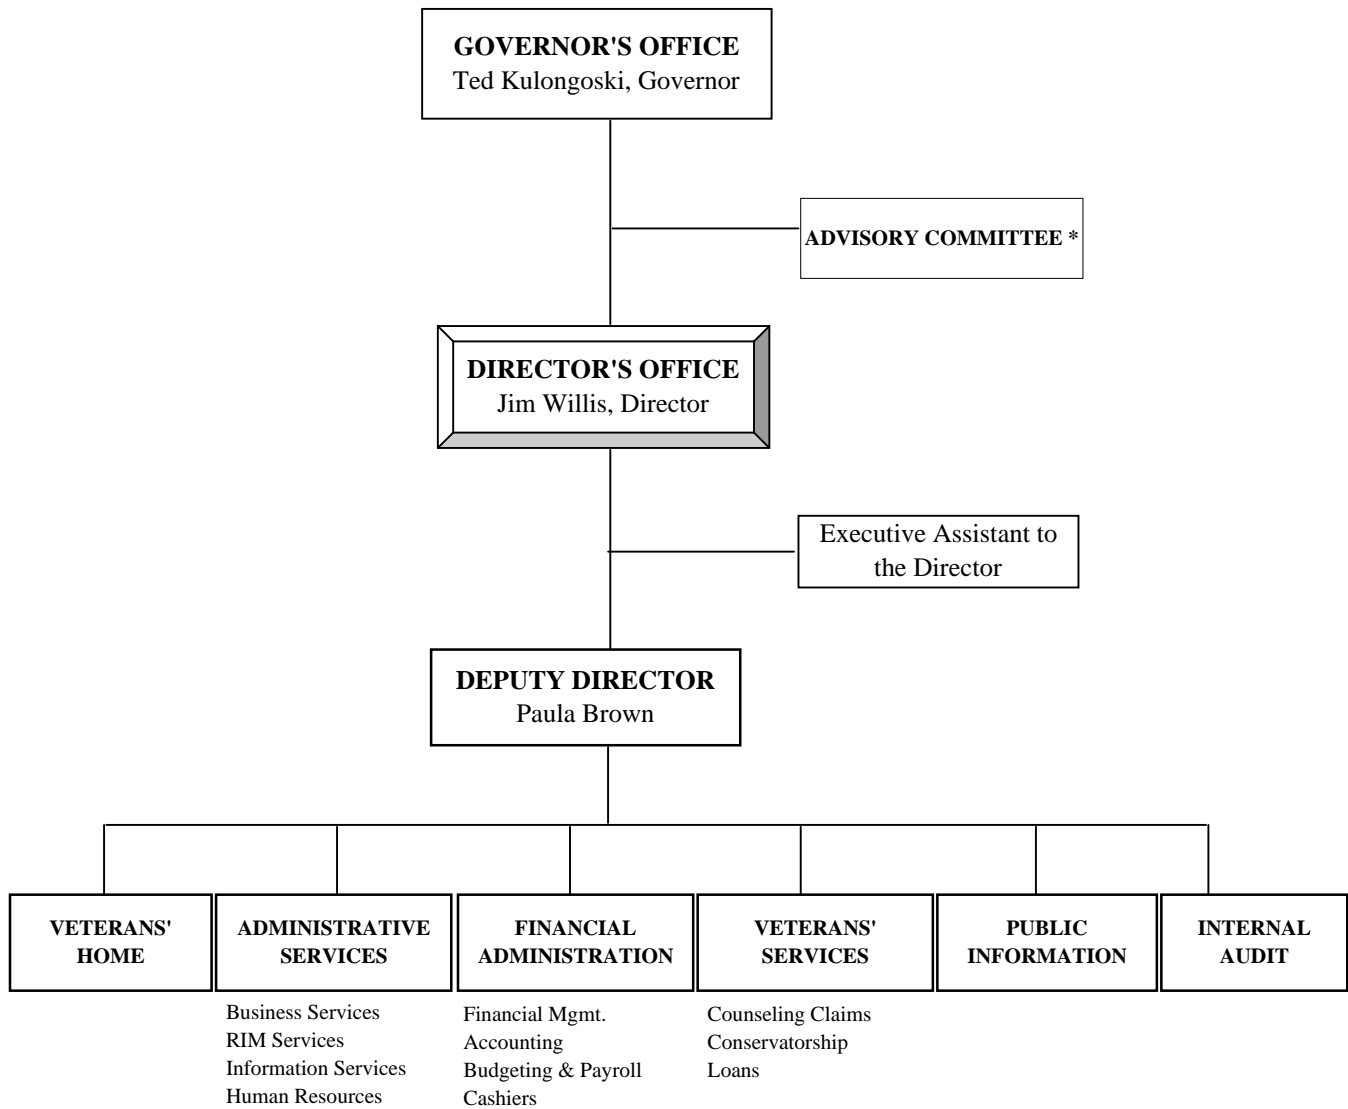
GOVERNOR'S OFFICE
Ted Kulongoski, Governor

ADVISORY COMMITTEE *

DIRECTOR'S OFFICE
Jim Willis, Director

Executive Assistant to the Director

DEPUTY DIRECTOR
Paula Brown

VETERANS' HOME

ADMINISTRATIVE SERVICES

Business Services
RIM Services
Information Services
Human Resources

FINANCIAL ADMINISTRATION

Financial Mgmt.
Accounting
Budgeting & Payroll
Cashiers

VETERANS' SERVICES

Counseling Claims
Conservatorship
Loans

PUBLIC INFORMATION

INTERNAL AUDIT